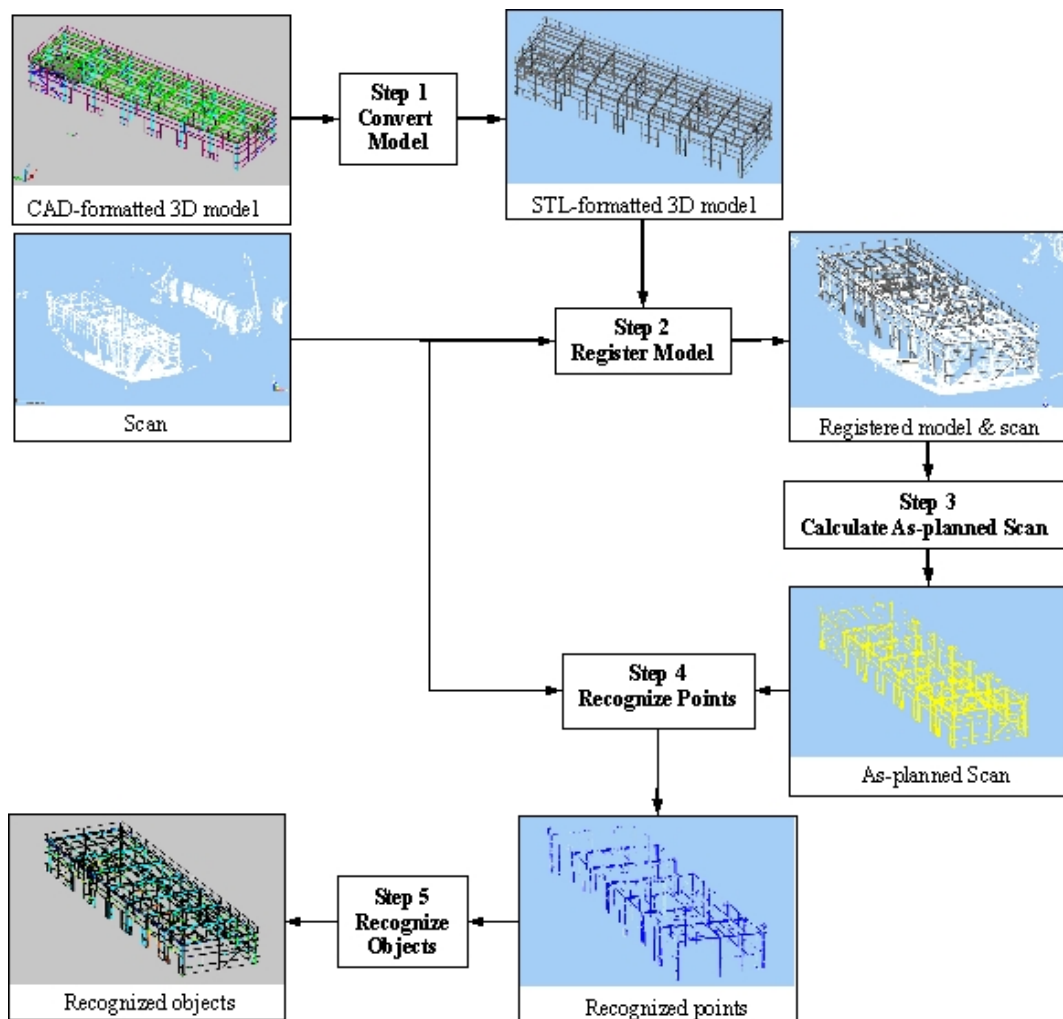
CAD-formatted 3D model

Step 1
Convert
Model

STL-formatted 3D model

Scan

Step 2
Register Model

Registered model & scan

Step 3
Calculate As-planned Scan

Step 4
Recognize Points

As-planned Scan

Recognized objects

Step 5
Recognize
Objects

Recognized points